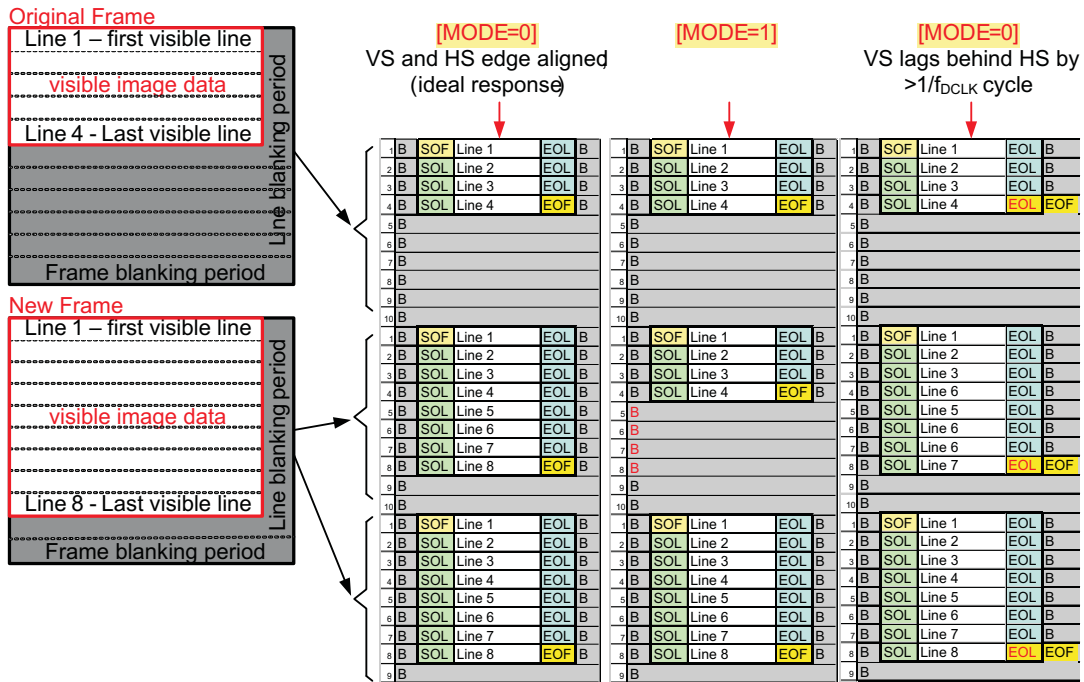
Original Frame

Line 1 – first visible line

visible image data

Line 4 - Last visible line

Line blanking period

Frame blanking period

New Frame

Line 1 – first visible line

visible image data

Line 8 - Last visible line

Line blanking period

Frame blanking period

[MODE=0]
VS and HS edge aligned (ideal response)

| | | | | | |
|---|---|---|---|---|---|
| 1 | B | SOF | Line 1 | EOL | B |
| 2 | B | SOL | Line 2 | EOL | B |
| 3 | B | SOL | Line 3 | EOL | B |
| 4 | B | SOL | Line 4 | EOF | B |
| 5 | B | | | | |
| 6 | B | | | | |
| 7 | B | | | | |
| 8 | B | | | | |
| 9 | B | | | | |
| 10 | B | | | | |
| 1 | B | SOF | Line 1 | EOL | B |
| 2 | B | SOL | Line 2 | EOL | B |
| 3 | B | SOL | Line 3 | EOL | B |
| 4 | B | SOL | Line 4 | EOL | B |
| 5 | B | SOL | Line 5 | EOL | B |
| 6 | B | SOL | Line 6 | EOL | B |
| 7 | B | SOL | Line 7 | EOL | B |
| 8 | B | SOL | Line 8 | EOF | B |
| 9 | B | | | | |
| 10 | B | | | | |
| 1 | B | SOF | Line 1 | EOL | B |
| 2 | B | SOL | Line 2 | EOL | B |
| 3 | B | SOL | Line 3 | EOL | B |
| 4 | B | SOL | Line 4 | EOL | B |
| 5 | B | SOL | Line 5 | EOL | B |
| 6 | B | SOL | Line 6 | EOL | B |
| 7 | B | SOL | Line 7 | EOL | B |
| 8 | B | SOL | Line 8 | EOF | B |
| 9 | B | | | | |

[MODE=1]

| | | | | | |
|---|---|---|---|---|---|
| 1 | B | SOF | Line 1 | EOL | B |
| 2 | B | SOL | Line 2 | EOL | B |
| 3 | B | SOL | Line 3 | EOL | B |
| 4 | B | SOL | Line 4 | EOF | B |
| 5 | B | | | | |
| 6 | B | | | | |
| 7 | B | | | | |
| 8 | B | | | | |
| 9 | B | | | | |
| 10 | B | | | | |
| 1 | B | SOF | Line 1 | EOL | B |
| 2 | B | SOL | Line 2 | EOL | B |
| 3 | B | SOL | Line 3 | EOL | B |
| 4 | B | SOL | Line 4 | EOF | B |
| 5 | B | | | | |
| 6 | B | | | | |
| 7 | B | | | | |
| 8 | B | | | | |
| 9 | B | | | | |
| 10 | B | | | | |
| 1 | B | SOF | Line 1 | EOL | B |
| 2 | B | SOL | Line 2 | EOL | B |
| 3 | B | SOL | Line 3 | EOL | B |
| 4 | B | SOL | Line 4 | EOL | B |
| 5 | B | SOL | Line 5 | EOL | B |
| 6 | B | SOL | Line 6 | EOL | B |
| 7 | B | SOL | Line 7 | EOL | B |
| 8 | B | SOL | Line 8 | EOF | B |
| 9 | B | | | | |

[MODE=0]
VS lags behind HS by >1/$f_{DCLK}$ cycle

| | | | | | |
|---|---|---|---|---|---|
| 1 | B | SOF | Line 1 | EOL | B |
| 2 | B | SOL | Line 2 | EOL | B |
| 3 | B | SOL | Line 3 | EOL | B |
| 4 | B | SOL | Line 4 | EOL | EOF |
| 5 | B | | | | |
| 6 | B | | | | |
| 7 | B | | | | |
| 8 | B | | | | |
| 9 | B | | | | |
| 10 | B | | | | |
| 1 | B | SOF | Line 1 | EOL | B |
| 2 | B | SOL | Line 2 | EOL | B |
| 3 | B | SOL | Line 3 | EOL | B |
| 4 | B | SOL | Line 6 | EOL | B |
| 5 | B | SOL | Line 5 | EOL | B |
| 6 | B | SOL | Line 6 | EOL | B |
| 7 | B | SOL | Line 6 | EOL | B |
| 8 | B | SOL | Line 7 | EOL | EOF |
| 9 | B | | | | |
| 10 | B | | | | |
| 1 | B | SOF | Line 1 | EOL | B |
| 2 | B | SOL | Line 2 | EOL | B |
| 3 | B | SOL | Line 3 | EOL | B |
| 4 | B | SOL | Line 4 | EOL | B |
| 5 | B | SOL | Line 5 | EOL | B |
| 6 | B | SOL | Line 6 | EOL | B |
| 7 | B | SOL | Line 7 | EOL | B |
| 8 | B | SOL | Line 8 | EOL | EOF |
| 9 | B | | | | |